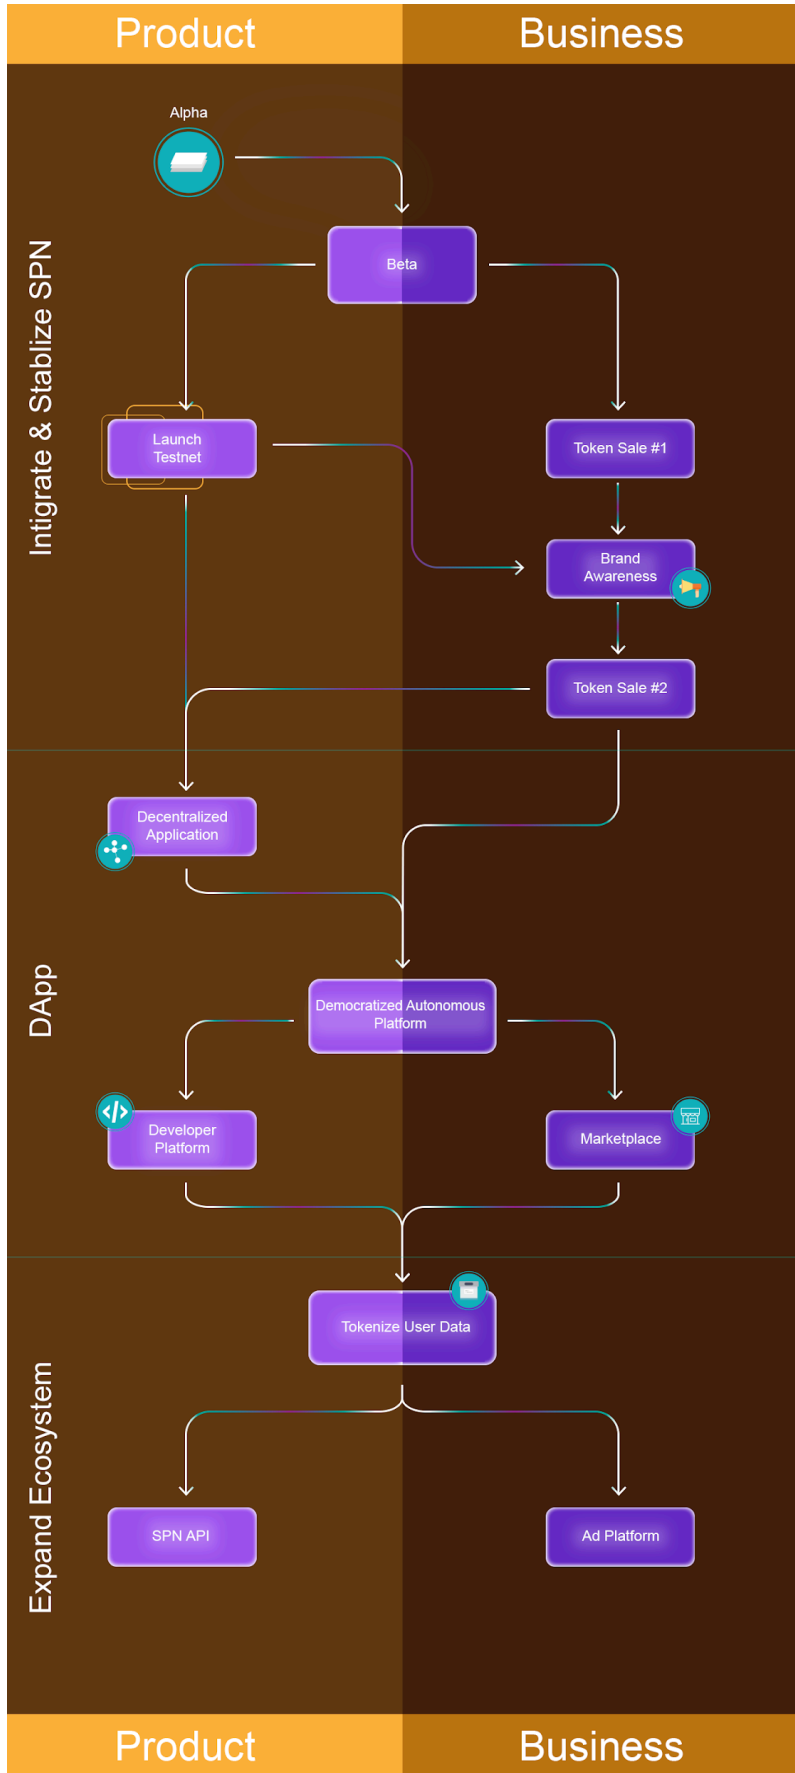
Product

Business

Intigrate & Stablize SPN

Alpha

Beta

Launch Testnet

Token Sale #1

Brand Awareness

Token Sale #2

DApp

Decentralized Application

Democratized Autonomous Platform

Developer Platform

Marketplace

Expand Ecosystem

Tokenize User Data

SPN API

Ad Platform

Product

Business